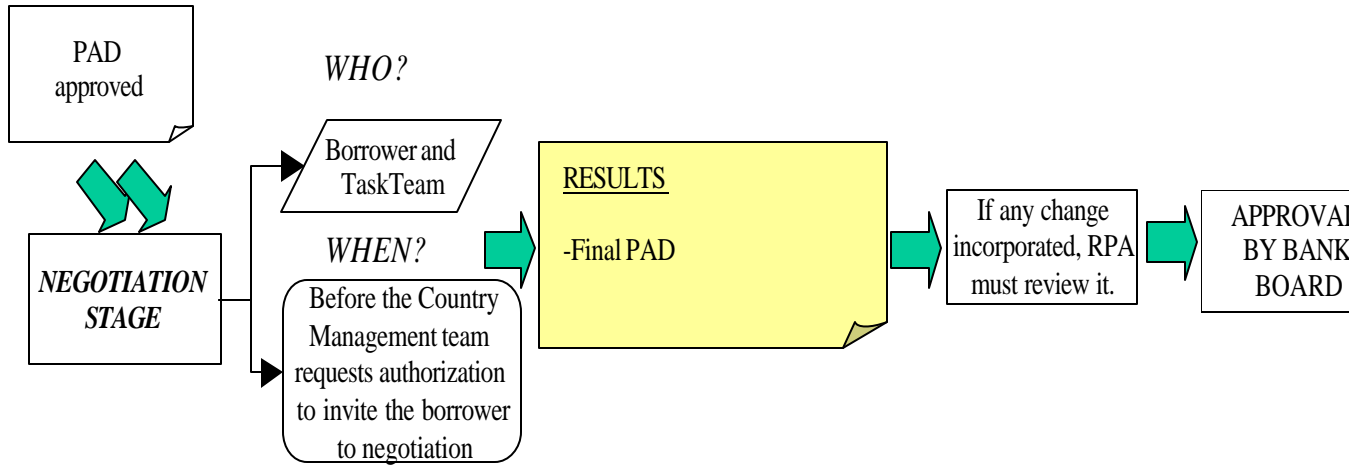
PAD approved

NEGOTIATION STAGE

WHO?

Borrower and TaskTeam

WHEN?

Before the Country Management team requests authorization to invite the borrower to negotiation

RESULTS

-Final PAD

If any change incorporated, RPA must review it.

APPROVA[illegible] BY BANK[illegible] BOARD